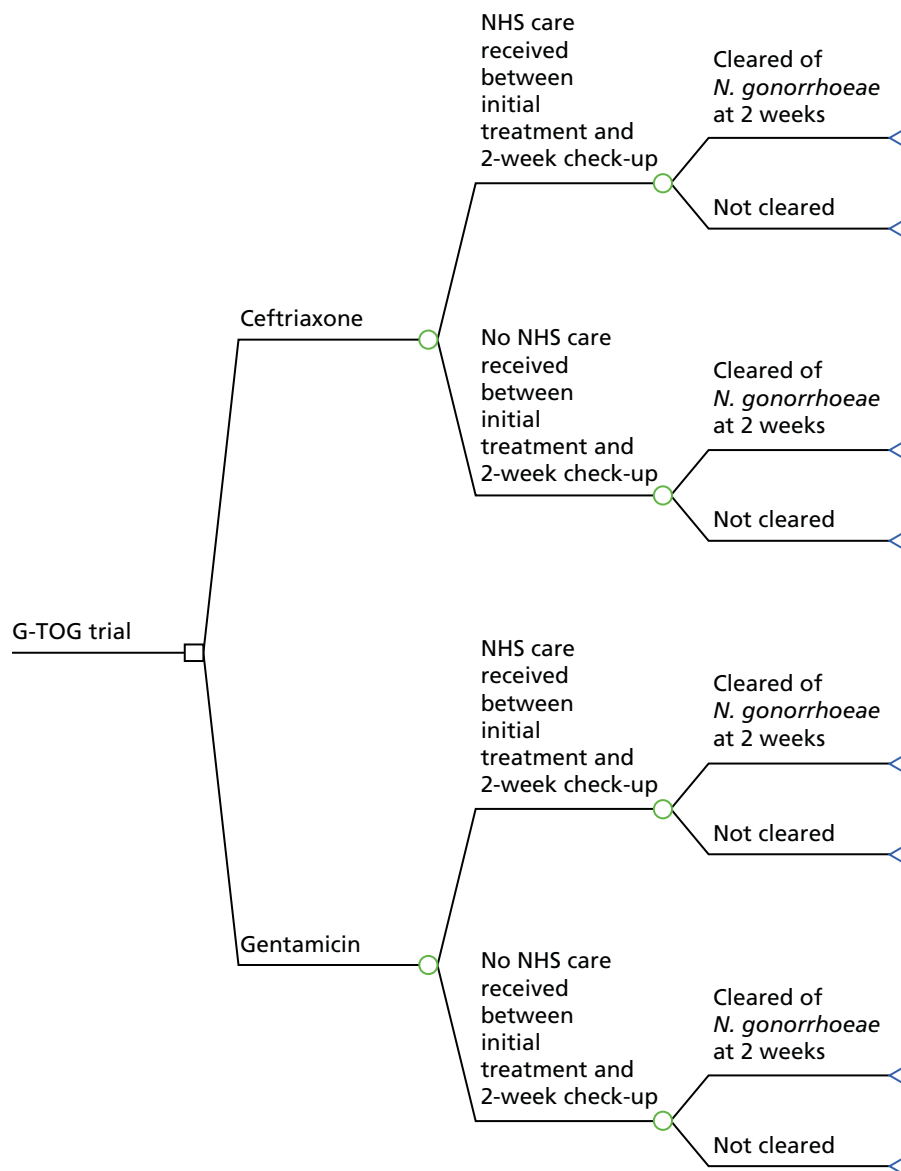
G-TOG trial

Ceftriaxone

NHS care received between initial treatment and 2-week check-up

Cleared of *N. gonorrhoeae* at 2 weeks

Not cleared

No NHS care received between initial treatment and 2-week check-up

Cleared of *N. gonorrhoeae* at 2 weeks

Not cleared

Gentamicin

NHS care received between initial treatment and 2-week check-up

Cleared of *N. gonorrhoeae* at 2 weeks

Not cleared

No NHS care received between initial treatment and 2-week check-up

Cleared of *N. gonorrhoeae* at 2 weeks

Not cleared